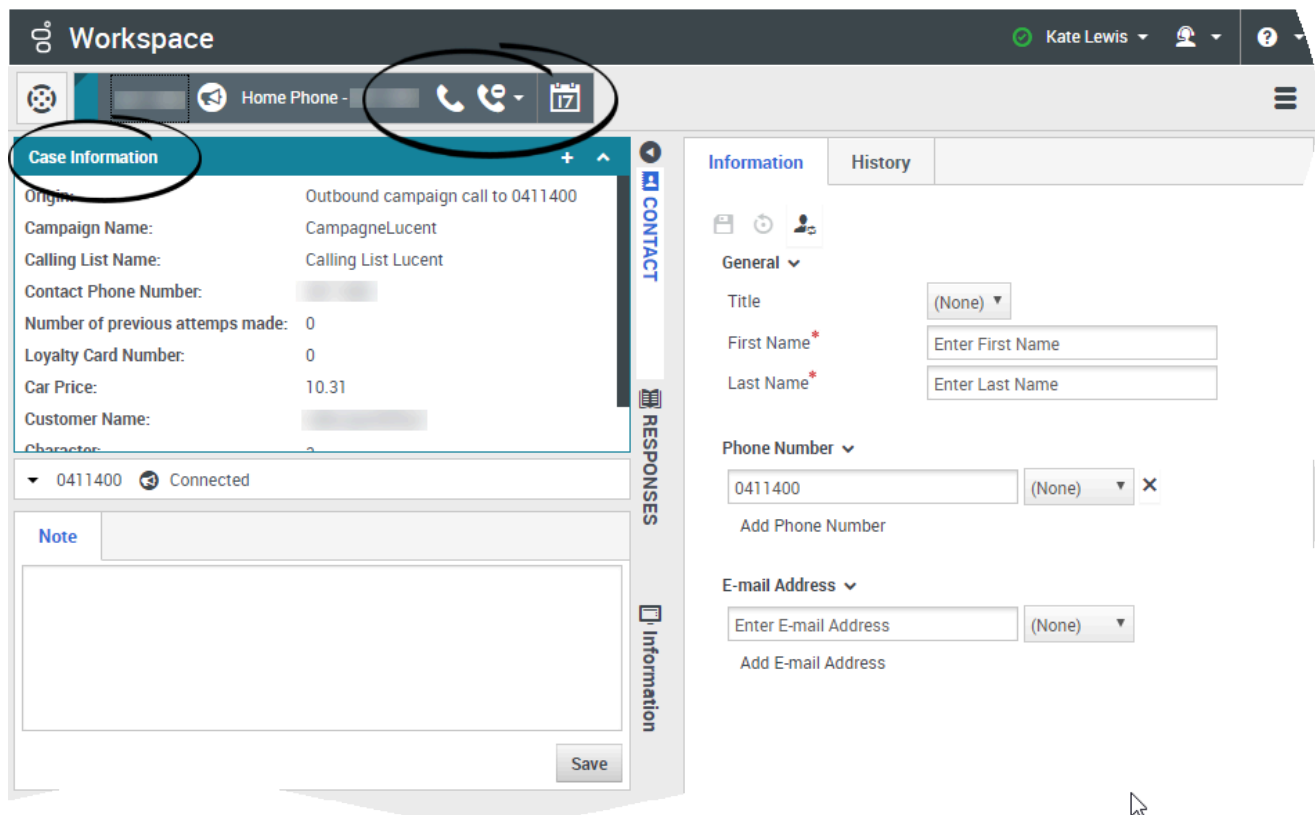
Workspace
Kate Lewis
Home Phone - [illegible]
17
Case Information
Origin: Outbound campaign call to 0411400
Campaign Name: CampagneLucent
Calling List Name: Calling List Lucent
Contact Phone Number: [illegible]
Number of previous attemps made: 0
Loyalty Card Number: 0
Car Price: 10.31
Customer Name: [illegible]
Character: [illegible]
0411400 Connected
Note
Save
CONTACT
RESPONSES
Information
Information History
General
Title (None)
First Name* Enter First Name
Last Name* Enter Last Name
Phone Number
0411400 (None)
Add Phone Number
E-mail Address
Enter E-mail Address (None)
Add E-mail Address